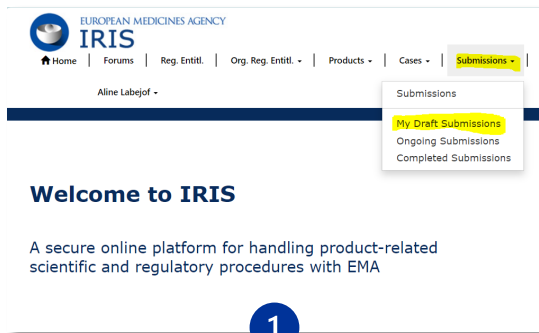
EUROPEAN MEDICINES AGENCY
IRIS

Home | Forums | Reg. Entitl. | Org. Reg. Entitl. | Products | Cases | Submissions

Aline Labejof

Submissions
My Draft Submissions
Ongoing Submissions
Completed Submissions

Welcome to IRIS

A secure online platform for handling product-related scientific and regulatory procedures with EMA

1